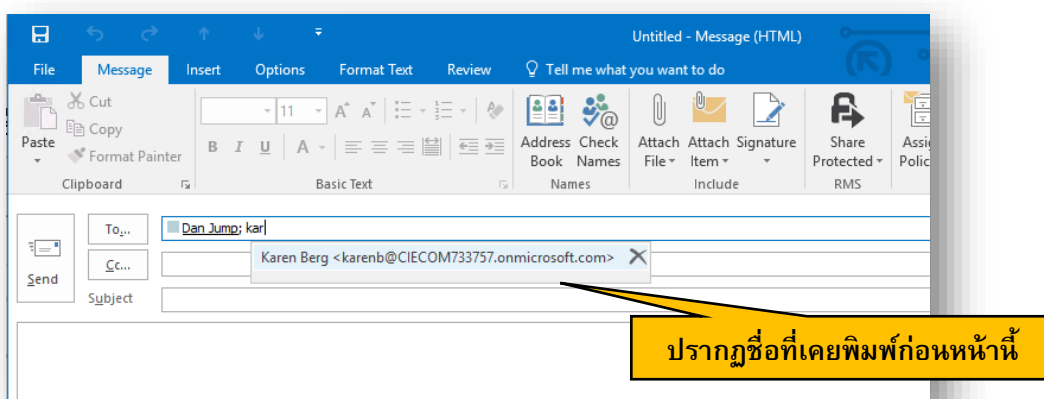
Untitled - Message (HTML)

File Message Insert Options Format Text Review Tell me what you want to do

Paste
Cut
Copy
Format Painter
Clipboard

11
B I U A
Basic Text

Address Book
Check Names
Names

Attach File
Attach Item
Signature
Include

Share Protected
RMS

Assi Polic

Send
To...
Cc...
Subject

Dan Jump; kar

Karen Berg <karenb@CIECOM733757.onmicrosoft.com>

ปรากฏชื่อที่เคยพิมพ์ก่อนหน้านี้